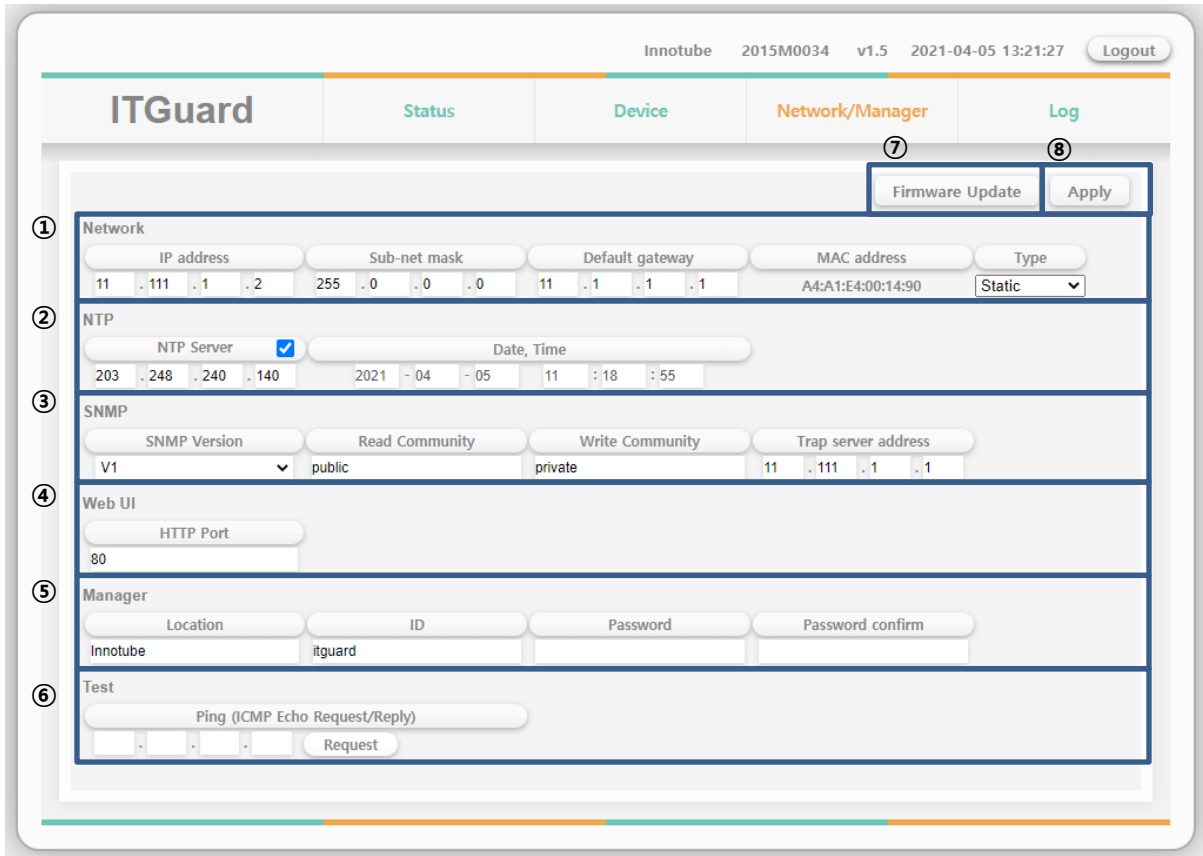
Innotube 2015M0034 v1.5 2021-04-05 13:21:27 Logout

ITGuard

Status

Device

Network/Manager

Log

⑦ ⑧

Firmware Update

Apply

①

Network

| IP address | Sub-net mask | Default gateway | MAC address | Type |
|---|---|---|---|---|
| 11 . 111 . 1 . 2 | 255 . 0 . 0 . 0 | 11 . 1 . 1 . 1 | A4:A1:E4:00:14:90 | Static |

②

NTP

| NTP Server | Date, Time |
|---|---|
| 203 . 248 . 240 . 140 | 2021 - 04 - 05 11 : 18 : 55 |

③

SNMP

| SNMP Version | Read Community | Write Community | Trap server address |
|---|---|---|---|
| V1 | public | private | 11 . 111 . 1 . 1 |

④

Web UI

HTTP Port

80

⑤

Manager

| Location | ID | Password | Password confirm |
|---|---|---|---|
| Innotube | itguard | | |

⑥

Test

Ping (ICMP Echo Request/Reply)

. . .

Request